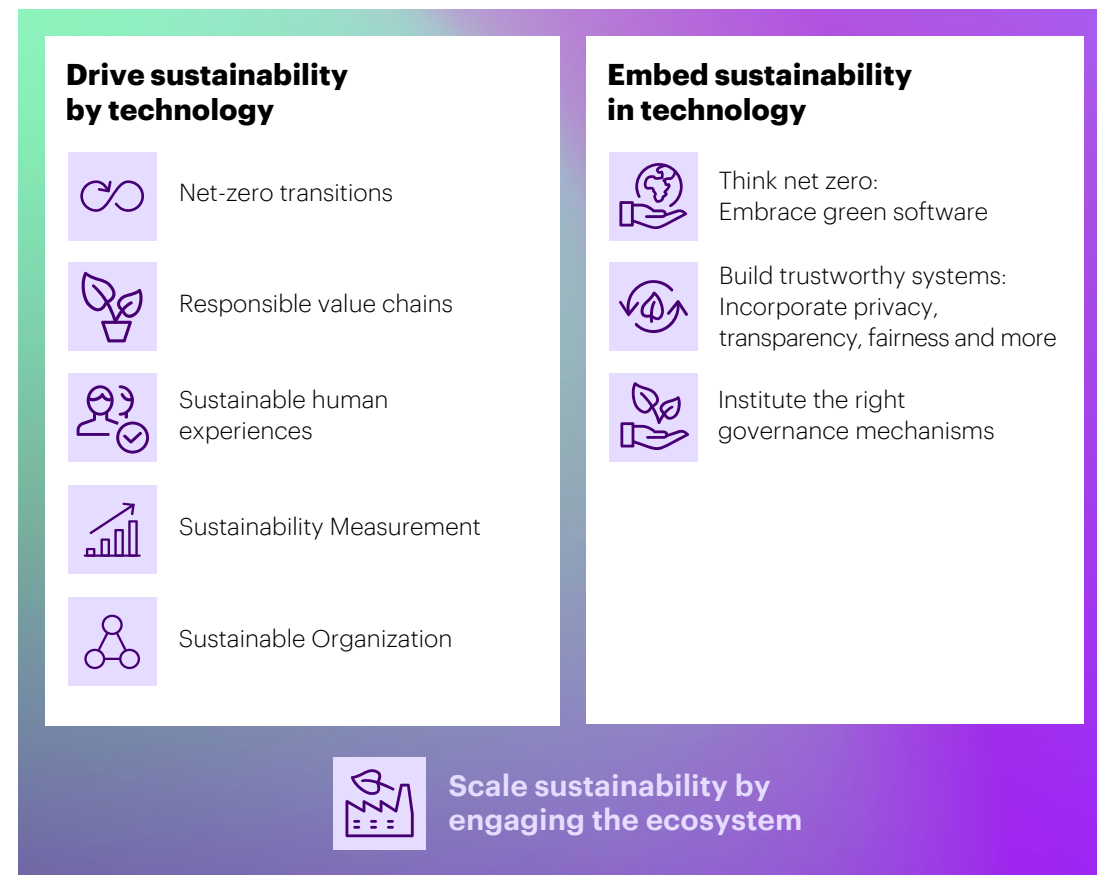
Drive sustainability by technology

Net-zero transitions

Responsible value chains

Sustainable human experiences

Sustainability Measurement

Sustainable Organization

Embed sustainability in technology

Think net zero: Embrace green software

Build trustworthy systems: Incorporate privacy, transparency, fairness and more

Institute the right governance mechanisms

Scale sustainability by engaging the ecosystem